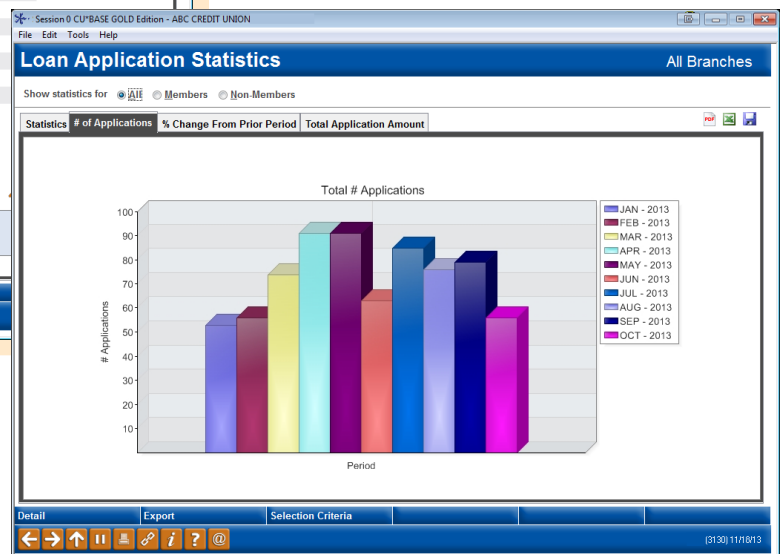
Session 0 CU*BASE GOLD Edition - ABC CREDIT UNION

File Edit Tools Help

Loan Application Statistics

All Branches

Show statistics for All Members Non-Members

Statistics | # of Applications | % Change From Prior Period | Total Application Amount

Total # Applications

100
90
80
70
60
50
40
30
20
10

# Applications

Period

JAN - 2013
FEB - 2013
MAR - 2013
APR - 2013
MAY - 2013
JUN - 2013
JUL - 2013
AUG - 2013
SEP - 2013
OCT - 2013

Detail | Export | Selection Criteria

(3130) 11/18/13